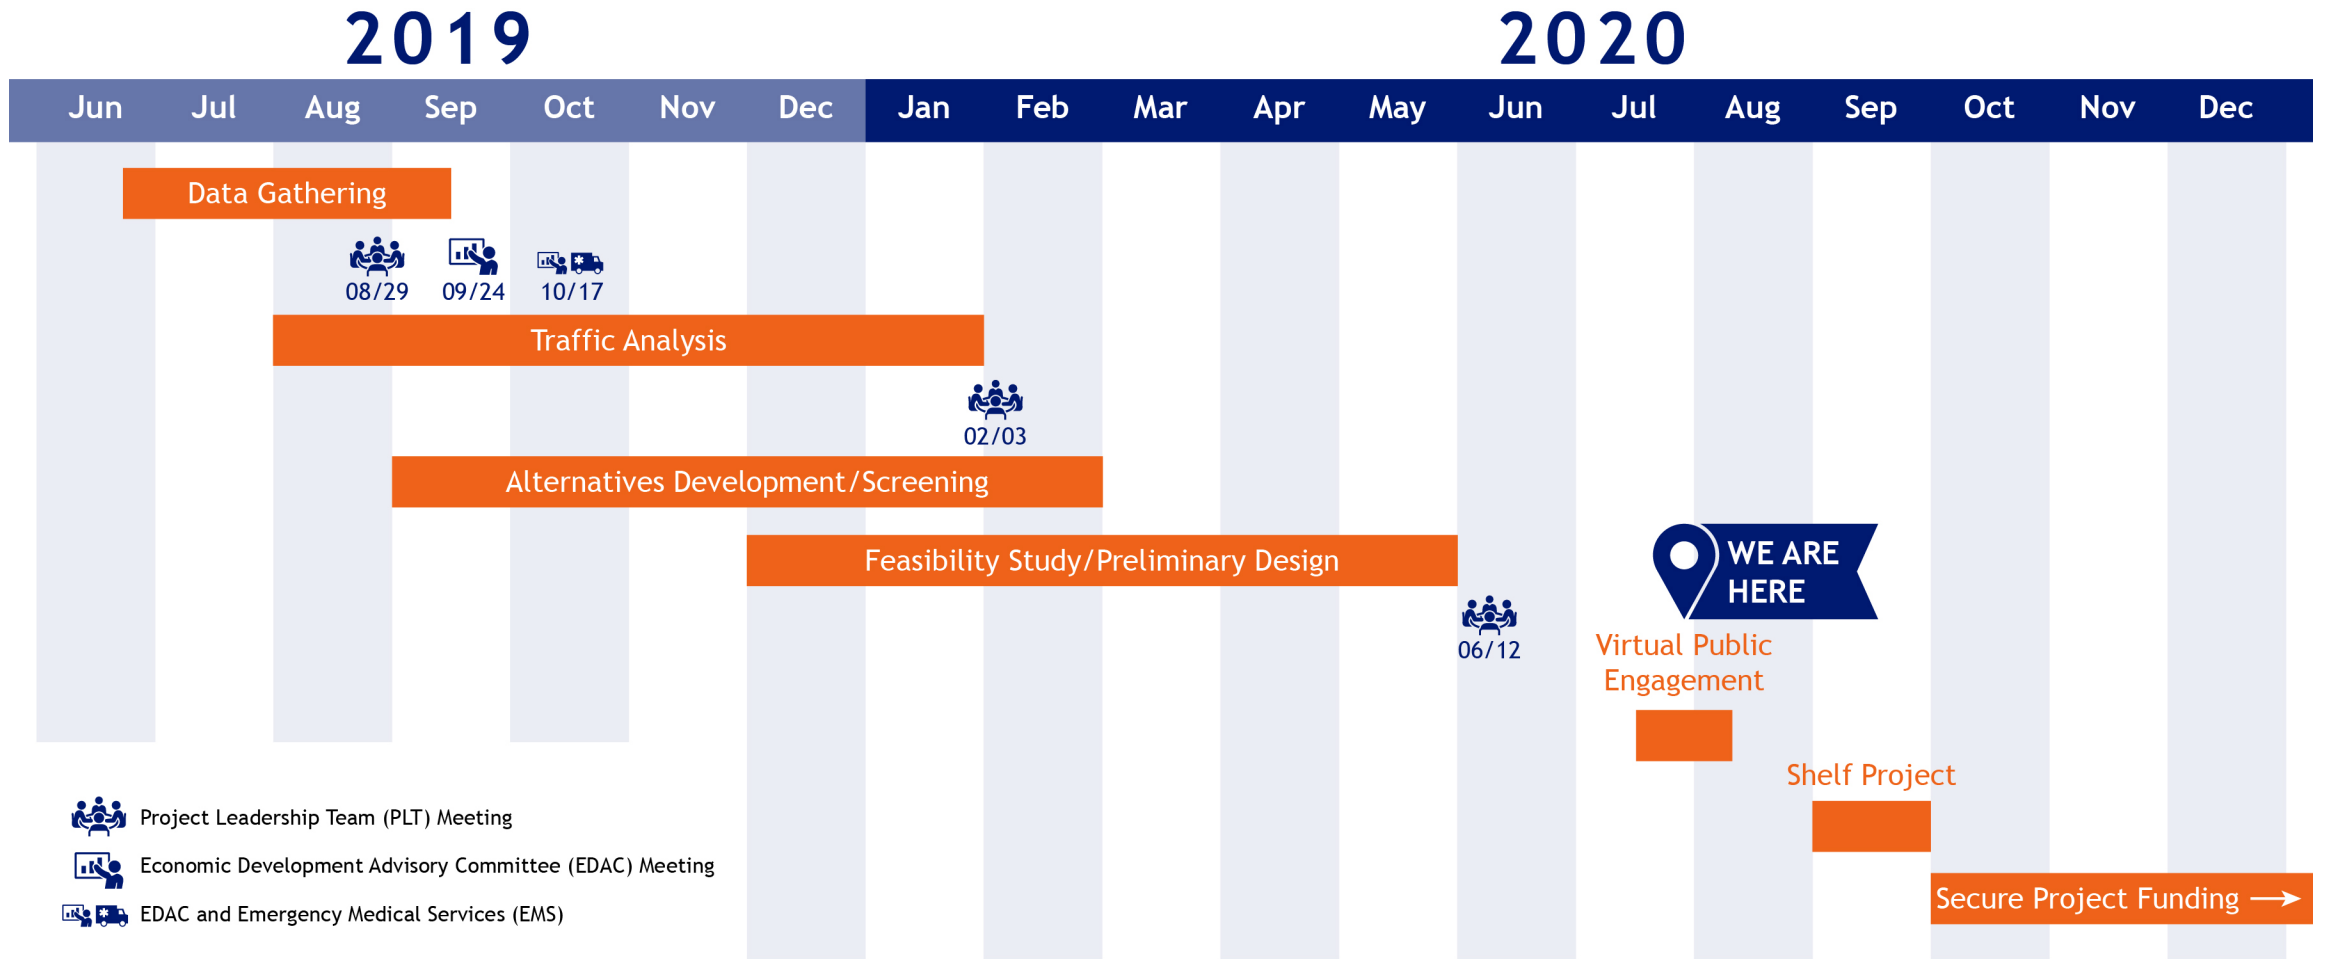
2019

2020

| Jun | Jul | Aug | Sep | Oct | Nov | Dec | Jan | Feb | Mar | Apr | May | Jun | Jul | Aug | Sep | Oct | Nov | Dec |
|---|---|---|---|---|---|---|---|---|---|---|---|---|---|---|---|---|---|---|

Data Gathering

08/29 09/24 10/17

Traffic Analysis

02/03

Alternatives Development/Screening

Feasibility Study/Preliminary Design

WE ARE HERE

06/12

Virtual Public Engagement

Shelf Project

Secure Project Funding

Project Leadership Team (PLT) Meeting

Economic Development Advisory Committee (EDAC) Meeting

EDAC and Emergency Medical Services (EMS)